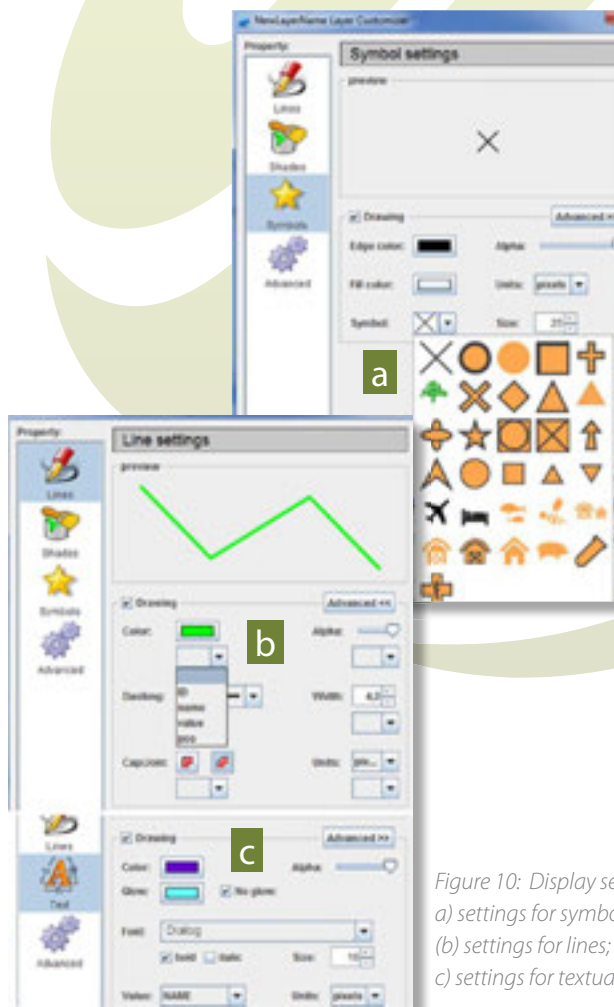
NewLayerName Layer Customizer

Property:

Lines

Shades

Symbols

Advanced

Symbol settings

preview

Drawing

Advanced >>

Edge color:

Alpha:

Fill color:

Units: pixels

Symbol:

Size: 25

a

Property:

Lines

Shades

Symbols

Advanced

Line settings

preview

Drawing

Advanced <<

Color:

Alpha:

b

id
name
value
pos

Dashing:

Width: 4.0

Cap/Join:

Units: pix...

Lines

Text

Advanced

Drawing

Advanced >>

c

Color:

Alpha:

Glow:

No glow

Font: Dialog

bold

italic

Size: 10

Value: NAME

Units: pixels

Figure 10: Display se
a) settings for symbo
(b) settings for lines;
c) settings for textua